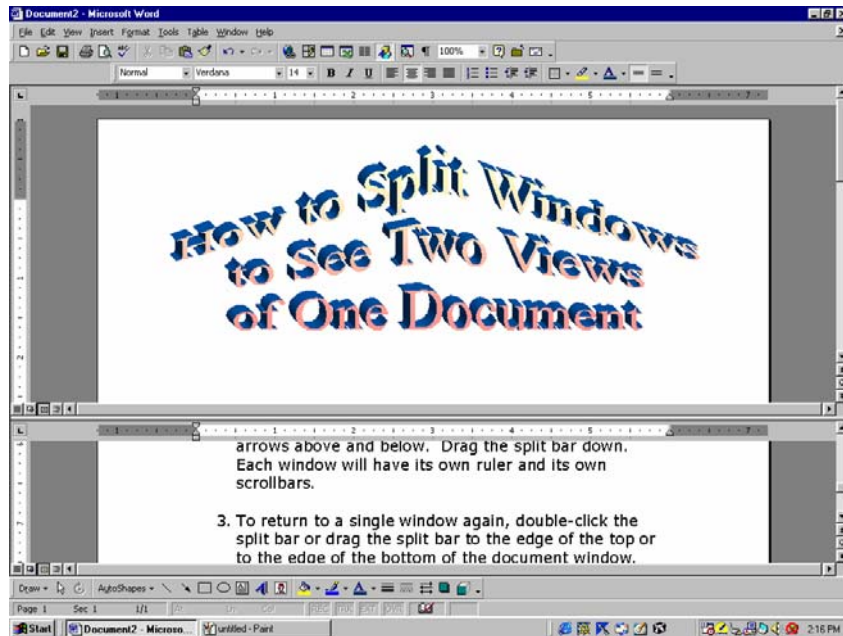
Document2 - Microsoft Word

File Edit View Insert Format Tools Table Window Help

100%

Normal Verdana 14 B I U

How to Split Windows to See Two Views of One Document

arrows above and below. Drag the split bar down. Each window will have its own ruler and its own scrollbars.

3. To return to a single window again, double-click the split bar or drag the split bar to the edge of the top or to the edge of the bottom of the document window.

Draw AutoShapes

Page 1 Sec 1 1/1 At Ln Col REC TRK EXT OVR

Start Document2 - Microso... untitled - Paint 2:16 PM